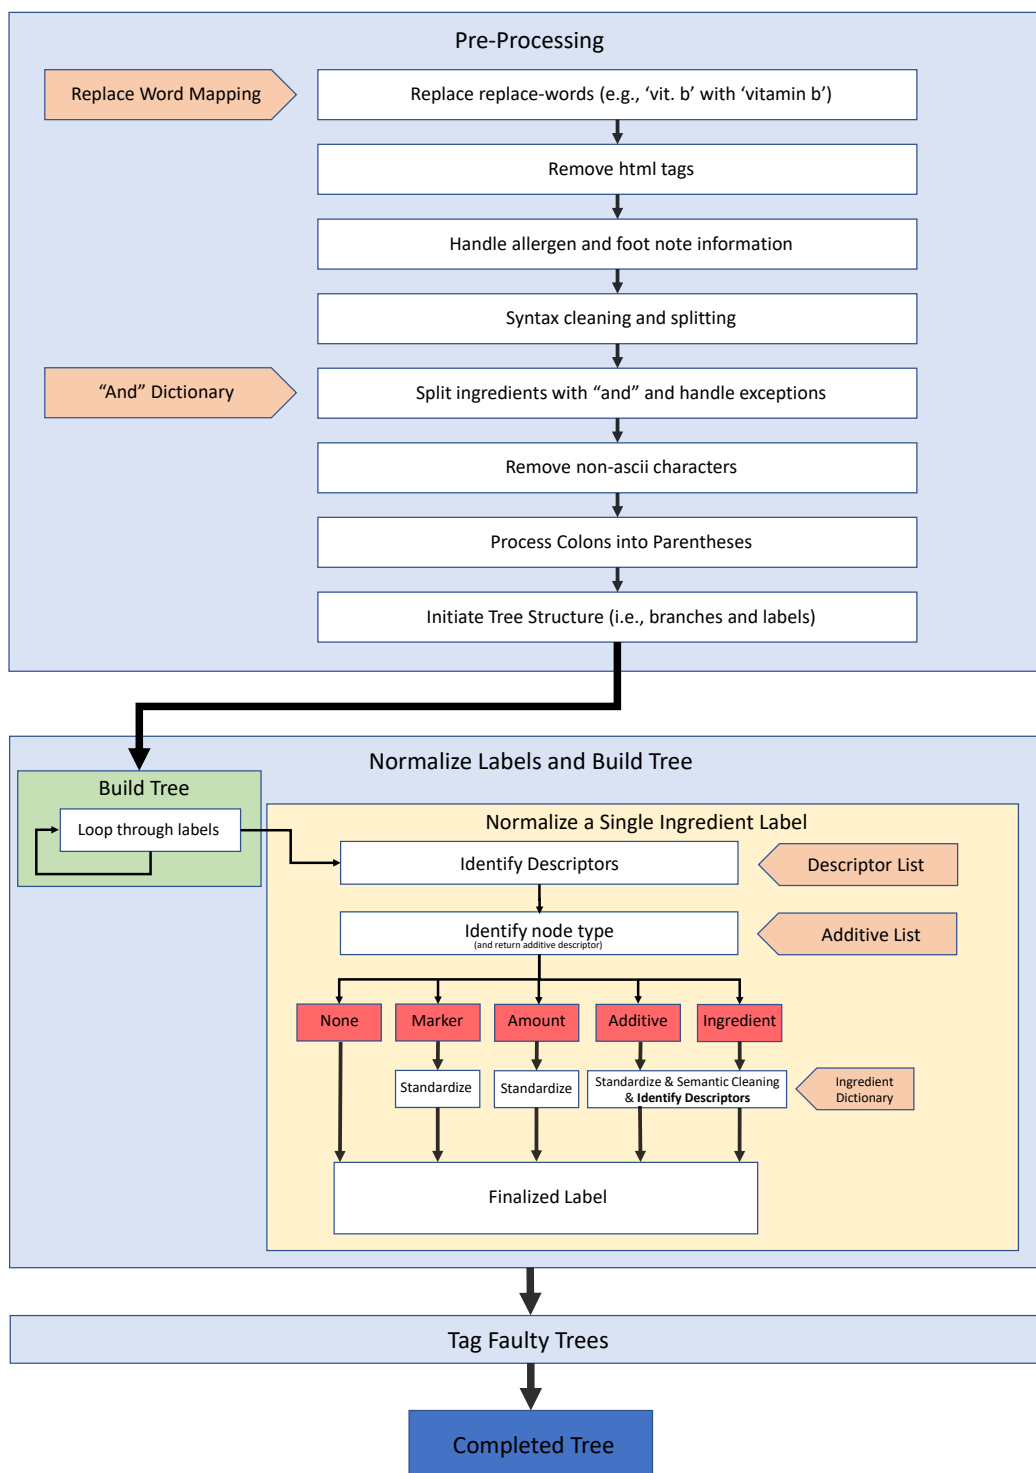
Pre-Processing

Replace Word Mapping

Replace replace-words (e.g., ‘vit. b’ with ‘vitamin b’)

Remove html tags

Handle allergen and foot note information

Syntax cleaning and splitting

“And” Dictionary

Split ingredients with “and” and handle exceptions

Remove non-ascii characters

Process Colons into Parentheses

Initiate Tree Structure (i.e., branches and labels)

Normalize Labels and Build Tree

Build Tree

Loop through labels

Normalize a Single Ingredient Label

Identify Descriptors

Descriptor List

Identify node type
(and return additive descriptor)

Additive List

None

Marker

Amount

Additive

Ingredient

Standardize

Standardize

Standardize & Semantic Cleaning & Identify Descriptors

Ingredient Dictionary

Finalized Label

Tag Faulty Trees

Completed Tree